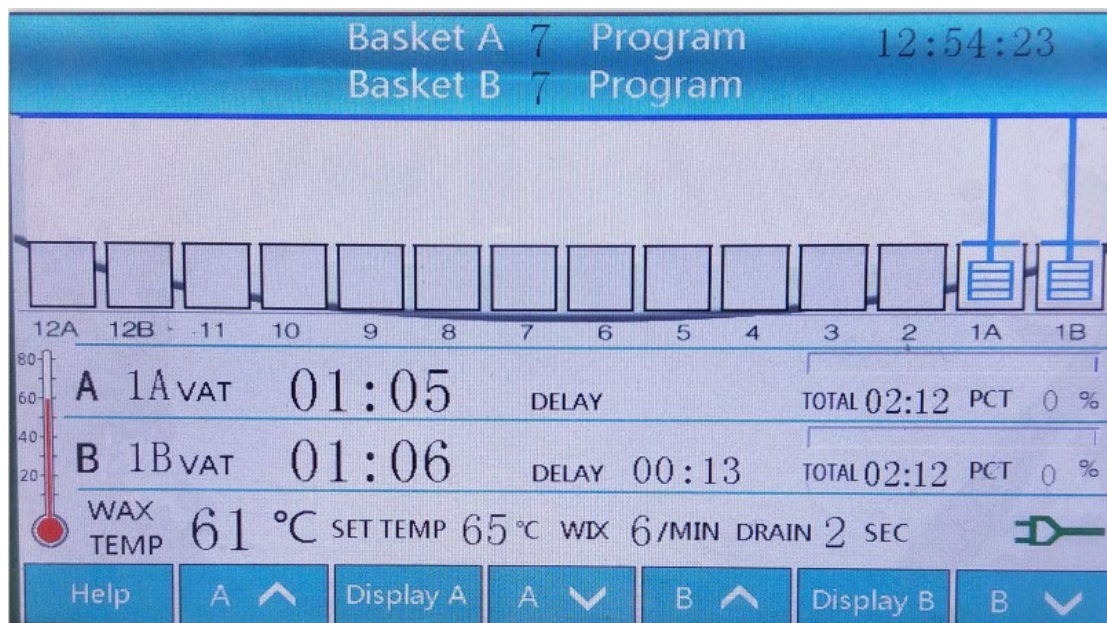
Basket A 7 Program
Basket B 7 Program
12:54:23

12A 12B 11 10 9 8 7 6 5 4 3 2 1A 1B

80
60
40
20

A 1A VAT 01:05 DELAY TOTAL 02:12 PCT 0 %

B 1B VAT 01:06 DELAY 00:13 TOTAL 02:12 PCT 0 %

WAX TEMP 61 °C SET TEMP 65 °C WIX 6 /MIN DRAIN 2 SEC

Help
A ^
Display A
A ˅
B ^
Display B
B ˅